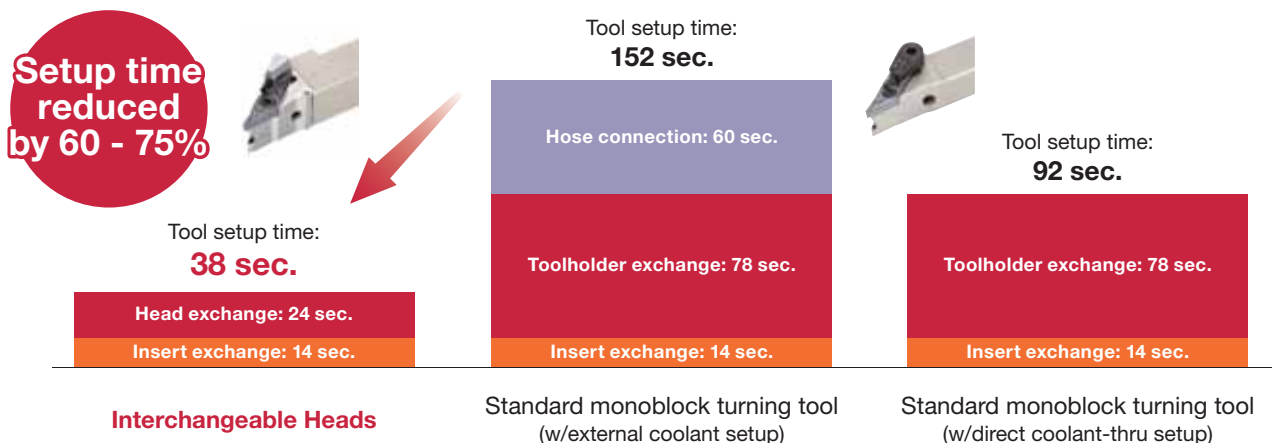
Setup time reduced by 60 - 75%

Tool setup time:
38 sec.

Head exchange: 24 sec.
Insert exchange: 14 sec.

Interchangeable Heads

Tool setup time:
152 sec.

Hose connection: 60 sec.
Toolholder exchange: 78 sec.
Insert exchange: 14 sec.

Standard monoblock turning tool
(w/external coolant setup)

Tool setup time:
92 sec.

Toolholder exchange: 78 sec.
Insert exchange: 14 sec.

Standard monoblock turning tool
(w/direct coolant-thru setup)